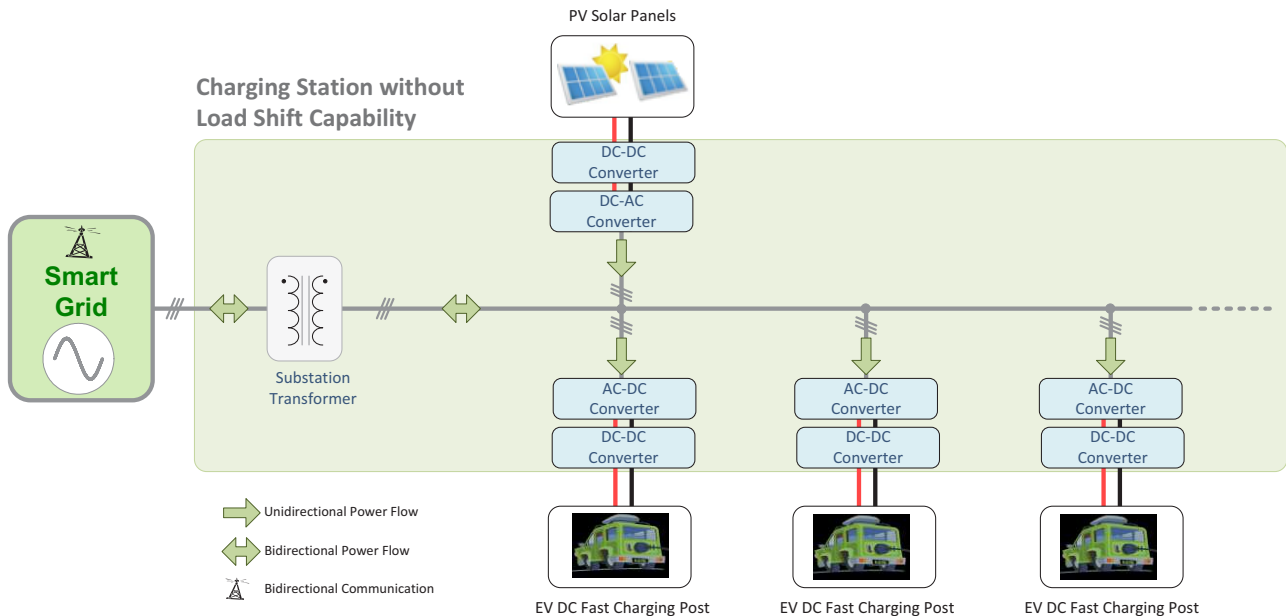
PV Solar Panels

Charging Station without Load Shift Capability

DC-DC Converter

DC-AC Converter

Smart Grid

Substation Transformer

AC-DC Converter

DC-DC Converter

AC-DC Converter

DC-DC Converter

AC-DC Converter

DC-DC Converter

Unidirectional Power Flow

Bidirectional Power Flow

Bidirectional Communication

EV DC Fast Charging Post

EV DC Fast Charging Post

EV DC Fast Charging Post